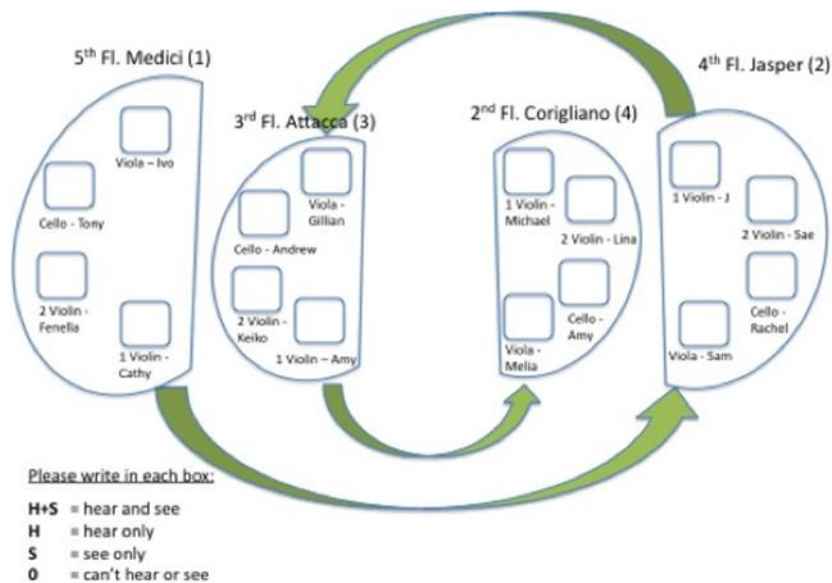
5th Fl. Medici (1)

Viola – Ivo

Cello - Tony

2 Violin - Fenella

1 Violin - Cathy

3rd Fl. Attacca (3)

Viola - Gillian

Cello - Andrew

2 Violin - Keiko

1 Violin – Amy

2nd Fl. Corigliano (4)

1 Violin - Michael

2 Violin - Lina

Cello - Amy

Viola - Melia

4th Fl. Jasper (2)

1 Violin - J

2 Violin - Sae

Cello - Rachel

Viola - Sam

Please write in each box:

**H+S** = hear and see
**H** = hear only
**S** = see only
**0** = can't hear or see